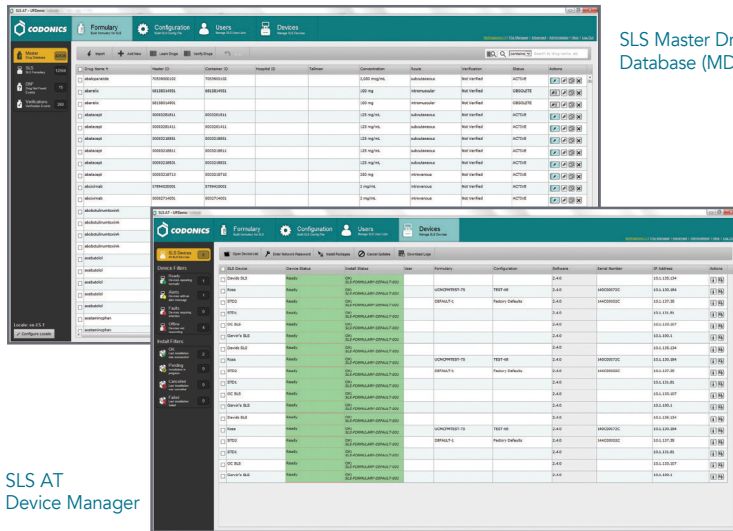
SLS Master Dr
Database (MD

SLS AT
Device Manager

SLS AT - URSwen

CODONICS

Formulary

Configuration

Users

Devices

Import

Add New

Label Drugs

Verify Drugs

Master
Drug Database

SLS
SLS Formulary

CSV

Verifications

| Drug Name | Master ID | Customer ID | Hospital ID | Tallman | Concentration | Route | Verification | Status | Actions |
|---|---|---|---|---|---|---|---|---|---|
| abaloparatide | 70539000102 | 70539000102 | | | 2,000 mcg/mL | subcutaneous | Not Verified | ACTIVE | |
| abarelix | 00180014901 | 00180014901 | | | 100 mg | intramuscular | Not Verified | OBSOLETE | |
| abarelix | 00180014901 | | | | 100 mg | intramuscular | Not Verified | OBSOLETE | |
| abatacept | | | | | 125 mg/mL | subcutaneous | Not Verified | ACTIVE | |
| abatacept | | | | | 125 mg/mL | subcutaneous | Not Verified | ACTIVE | |
| abatacept | | | | | 125 mg/mL | subcutaneous | Not Verified | ACTIVE | |
| abatacept | | | | | 125 mg/mL | subcutaneous | Not Verified | ACTIVE | |
| abatacept | | | | | 125 mg/mL | subcutaneous | Not Verified | ACTIVE | |
| abatacept | | | | | 250 mg | intravenous | Not Verified | ACTIVE | |
| abciximab | | | | | 2 mg/mL | intravenous | Not Verified | ACTIVE | |
| abciximab | | | | | 2 mg/mL | intravenous | Not Verified | ACTIVE | |

SLS Devices

Device Filters

Ready

Alerts

Faults

Offline

Install Filters

OK

Pending

Canceled

Failed

Open Device List

Enter Network Password

Install Packages

Cancel Updates

Download Logs

| SLS Device | Device Status | Install Status | User | Formulary | Configuration | Software | Serial Number | IP Address | Actions |
|---|---|---|---|---|---|---|---|---|---|
| Davids SLS | Ready | OK | | | | 2.4.0 | | | |
| Rosa | Ready | OK | | UCMCMMRSET-75 | TEST-68 | 2.4.0 | | | |
| STEO | Ready | OK | | DEFAULT-1 | Factory Defaults | 2.4.0 | | | |
| STEx | Ready | OK | | | | 2.4.0 | | | |
| OC SLS | Ready | OK | | | | 2.4.0 | | | |
| Garve's SLS | Ready | OK | | | | 2.4.0 | | | |
| Davids SLS | Ready | OK | | | | 2.4.0 | | | |
| Rosa | Ready | OK | | UCMCMMRSET-75 | TEST-68 | 2.4.0 | | | |
| STEO | Ready | OK | | DEFAULT-1 | Factory Defaults | 2.4.0 | | | |
| STEx | Ready | OK | | | | 2.4.0 | | | |
| OC SLS | Ready | OK | | | | 2.4.0 | | | |
| Garve's SLS | Ready | OK | | | | 2.4.0 | | | |
| Davids SLS | Ready | OK | | | | 2.4.0 | | | |
| Rosa | Ready | OK | | UCMCMMRSET-75 | TEST-68 | 2.4.0 | | | |
| STEO | Ready | OK | | DEFAULT-1 | Factory Defaults | 2.4.0 | | | |
| STEx | Ready | OK | | | | 2.4.0 | | | |
| OC SLS | Ready | OK | | | | 2.4.0 | | | |
| Garve's SLS | Ready | OK | | | | 2.4.0 | | | |

Configure Locale